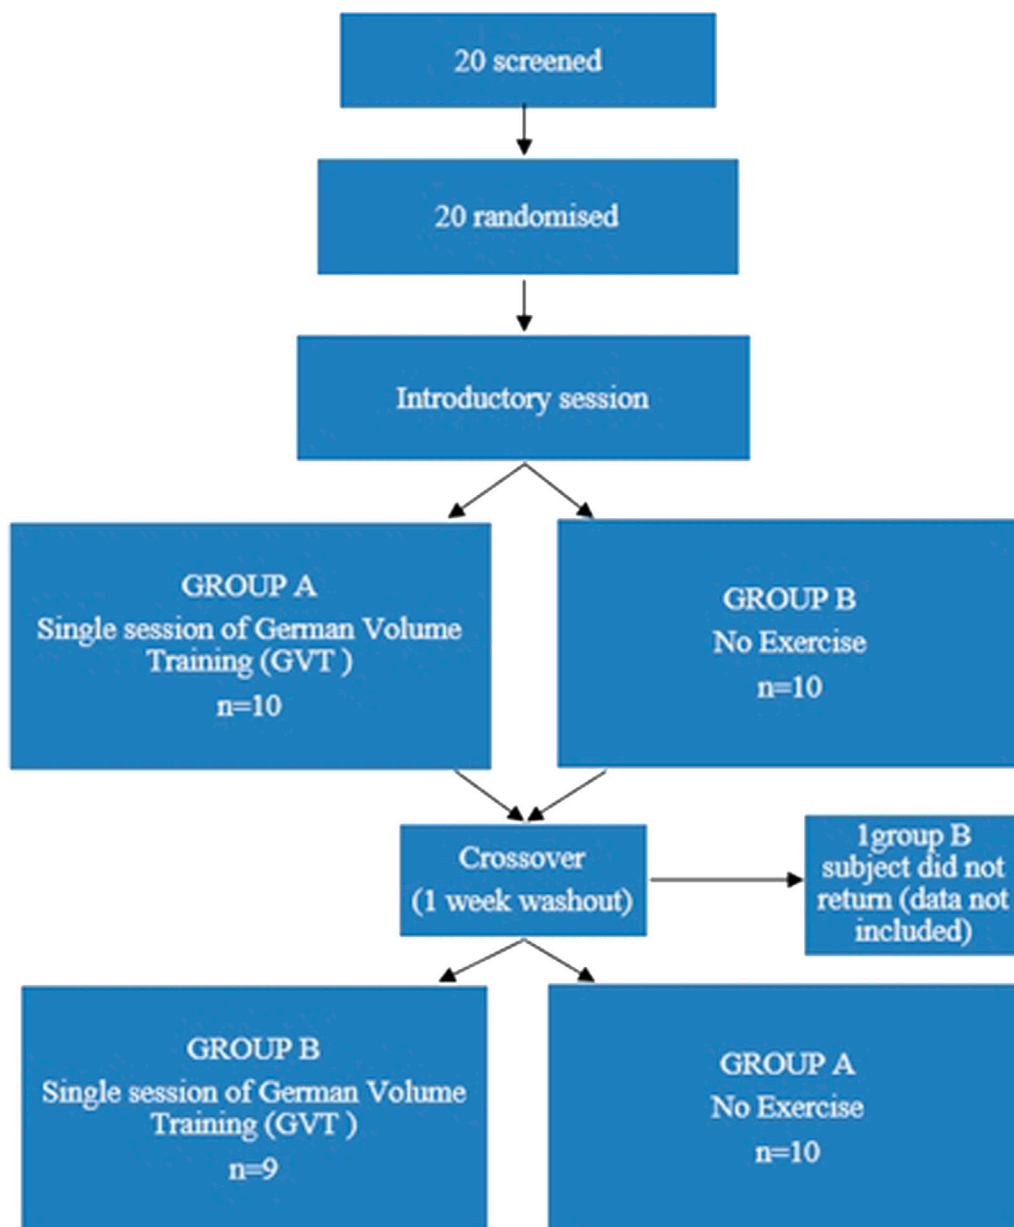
20 screened

20 randomised

Introductory session

GROUP A
Single session of German Volume Training (GVT )
n=10

GROUP B
No Exercise
n=10

Crossover
(1 week washout)

1group B subject did not return (data not included)

GROUP B
Single session of German Volume Training (GVT )
n=9

GROUP A
No Exercise
n=10